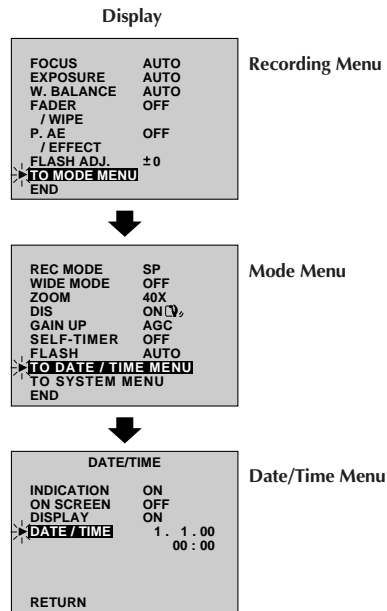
Display

FOCUS AUTO
EXPOSURE AUTO
W. BALANCE AUTO
FADER OFF
/ WIPE
P. AE OFF
/ EFFECT
FLASH ADJ. ±0
TO MODE MENU
END

Recording Menu

REC MODE SP
WIDE MODE OFF
ZOOM 40X
DIS ON
GAIN UP AGC
SELF-TIMER OFF
FLASH AUTO
TO DATE / TIME MENU
TO SYSTEM MENU
END

Mode Menu

DATE/TIME

INDICATION ON
ON SCREEN OFF
DISPLAY ON
DATE / TIME 1. 1. 00
00 : 00

RETURN

Date/Time Menu